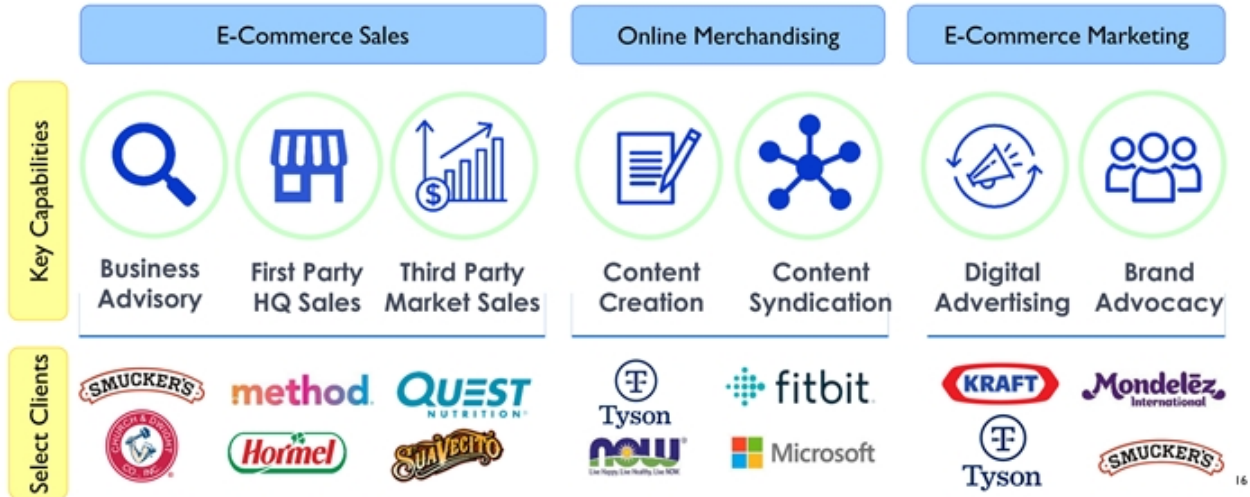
E-Commerce Sales

Online Merchandising

E-Commerce Marketing

Key Capabilities

Business Advisory

First Party HQ Sales

Third Party Market Sales

Content Creation

Content Syndication

Digital Advertising

Brand Advocacy

Select Clients

SMUCKER'S

method

QUEST NUTRITION

CHURCH & DWIGHT CO., INC.

Hormel

SUAVECITO

Tyson

fitbit

NOW

Live Happy Live Healthy Live NOW

Microsoft

KRAFT

Mondelēz International

Tyson

SMUCKER'S

16